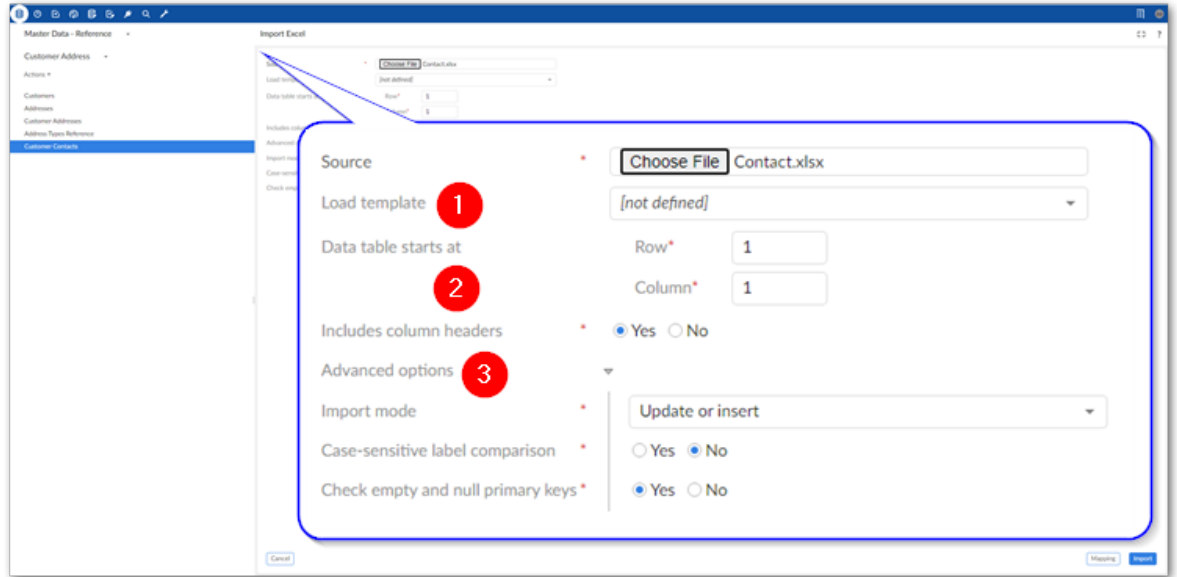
Master Data - Reference

Customer Address

Actions

Customers
Addresses
Customer Addresses
Address Types Reference
Customer Contacts

Import Excel

Source * Choose File Contact.xlsx

Load template 1 [not defined]

Data table starts at Row* 1

2 Column* 1

Includes column headers * Yes No

Advanced options 3

Import mode * Update or insert

Case-sensitive label comparison * Yes No

Check empty and null primary keys * Yes No

Cancel

Mapping Import